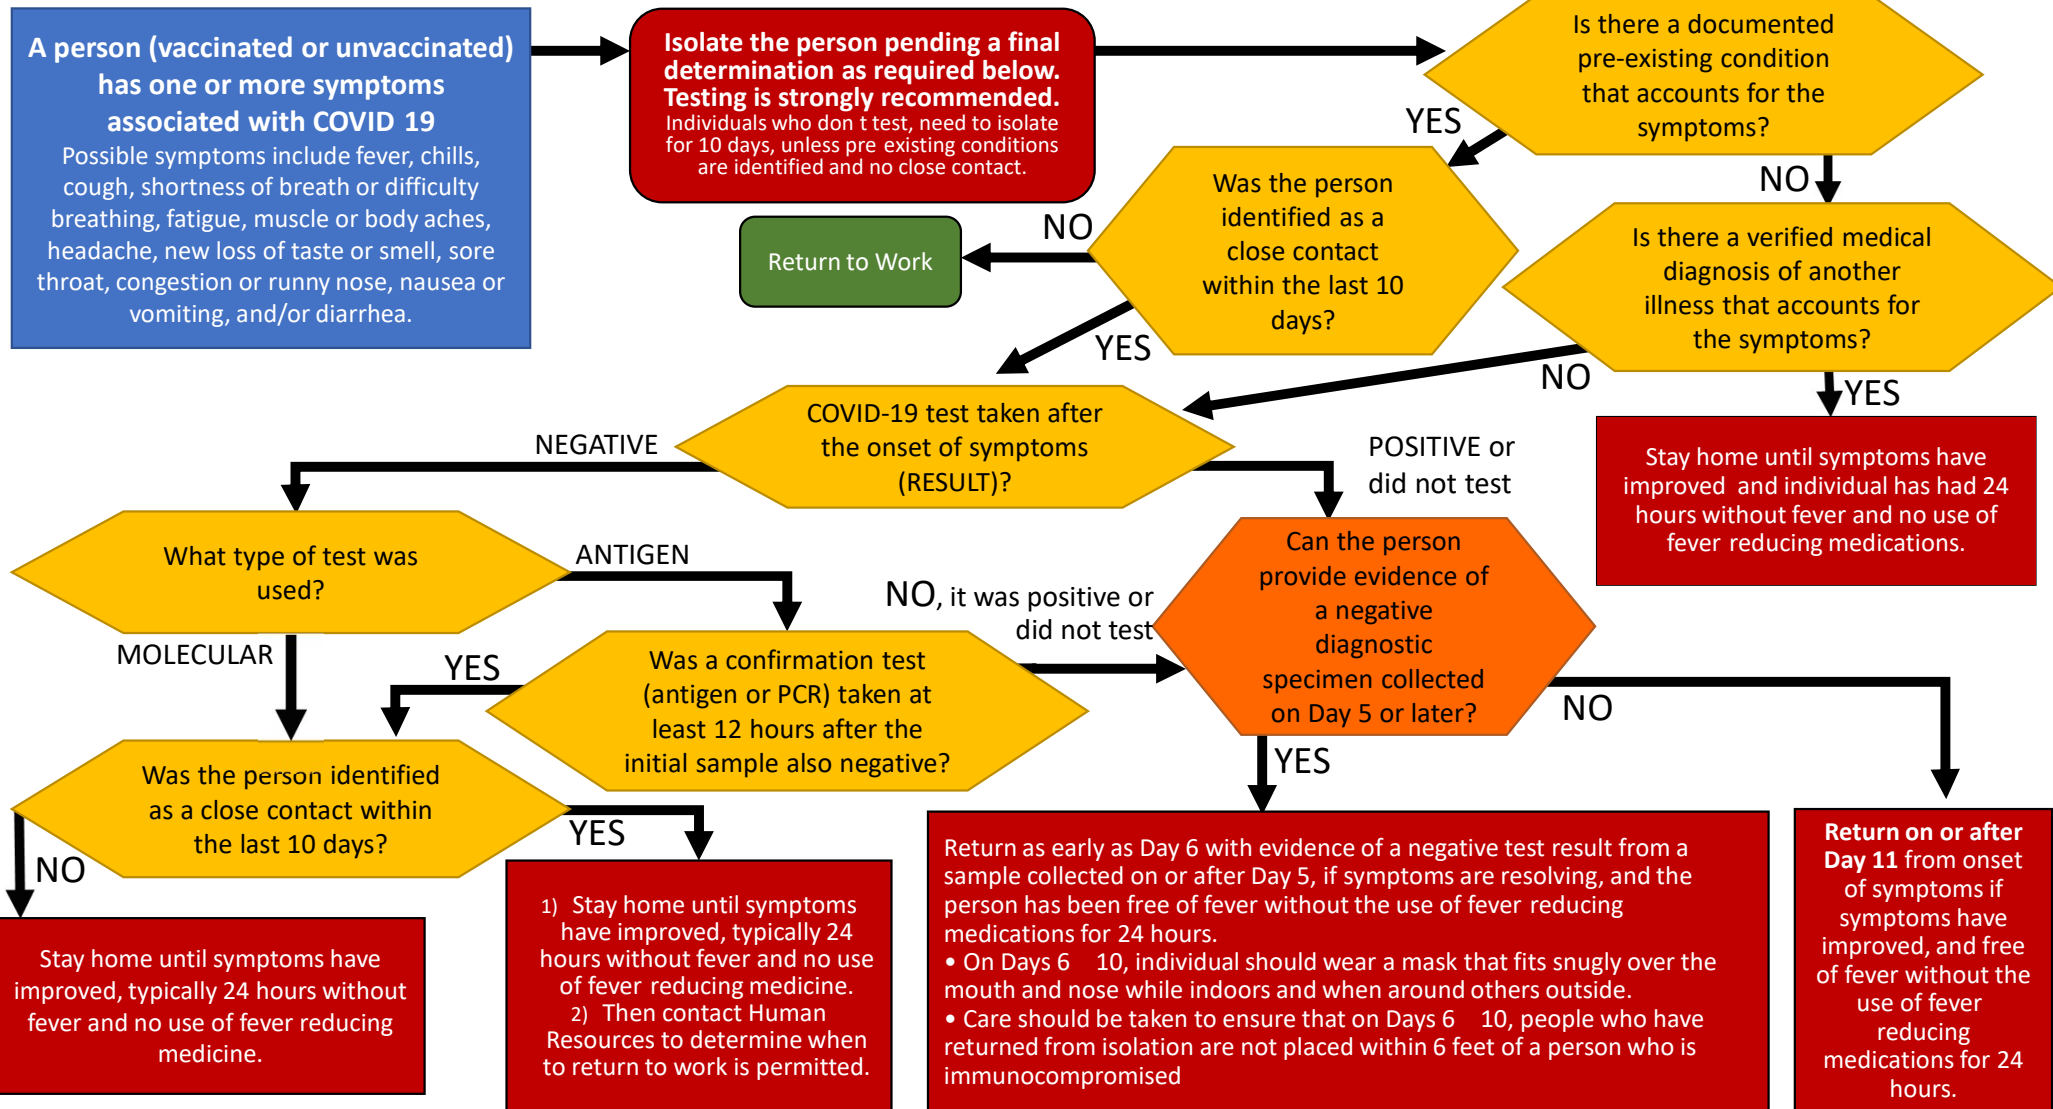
A person (vaccinated or unvaccinated) has one or more symptoms associated with COVID 19
Possible symptoms include fever, chills, cough, shortness of breath or difficulty breathing, fatigue, muscle or body aches, headache, new loss of taste or smell, sore throat, congestion or runny nose, nausea or vomiting, and/or diarrhea.

Isolate the person pending a final determination as required below. Testing is strongly recommended.
Individuals who don t test, need to isolate for 10 days, unless pre existing conditions are identified and no close contact.

Is there a documented pre-existing condition that accounts for the symptoms?

YES

NO

Was the person identified as a close contact within the last 10 days?

NO

Return to Work

Is there a verified medical diagnosis of another illness that accounts for the symptoms?

YES

NO

YES

COVID-19 test taken after the onset of symptoms (RESULT)?

Stay home until symptoms have improved and individual has had 24 hours without fever and no use of fever reducing medications.

NEGATIVE

POSITIVE or did not test

What type of test was used?

ANTIGEN

Can the person provide evidence of a negative diagnostic specimen collected on Day 5 or later?

NO, it was positive or did not test

MOLECULAR

YES

Was a confirmation test (antigen or PCR) taken at least 12 hours after the initial sample also negative?

NO

YES

Was the person identified as a close contact within the last 10 days?

YES

NO

Return as early as Day 6 with evidence of a negative test result from a sample collected on or after Day 5, if symptoms are resolving, and the person has been free of fever without the use of fever reducing medications for 24 hours.
• On Days 6 10, individual should wear a mask that fits snugly over the mouth and nose while indoors and when around others outside.
• Care should be taken to ensure that on Days 6 10, people who have returned from isolation are not placed within 6 feet of a person who is immunocompromised

Return on or after Day 11 from onset of symptoms if symptoms have improved, and free of fever without the use of fever reducing medications for 24 hours.

Stay home until symptoms have improved, typically 24 hours without fever and no use of fever reducing medicine.

1) Stay home until symptoms have improved, typically 24 hours without fever and no use of fever reducing medicine.
2) Then contact Human Resources to determine when to return to work is permitted.